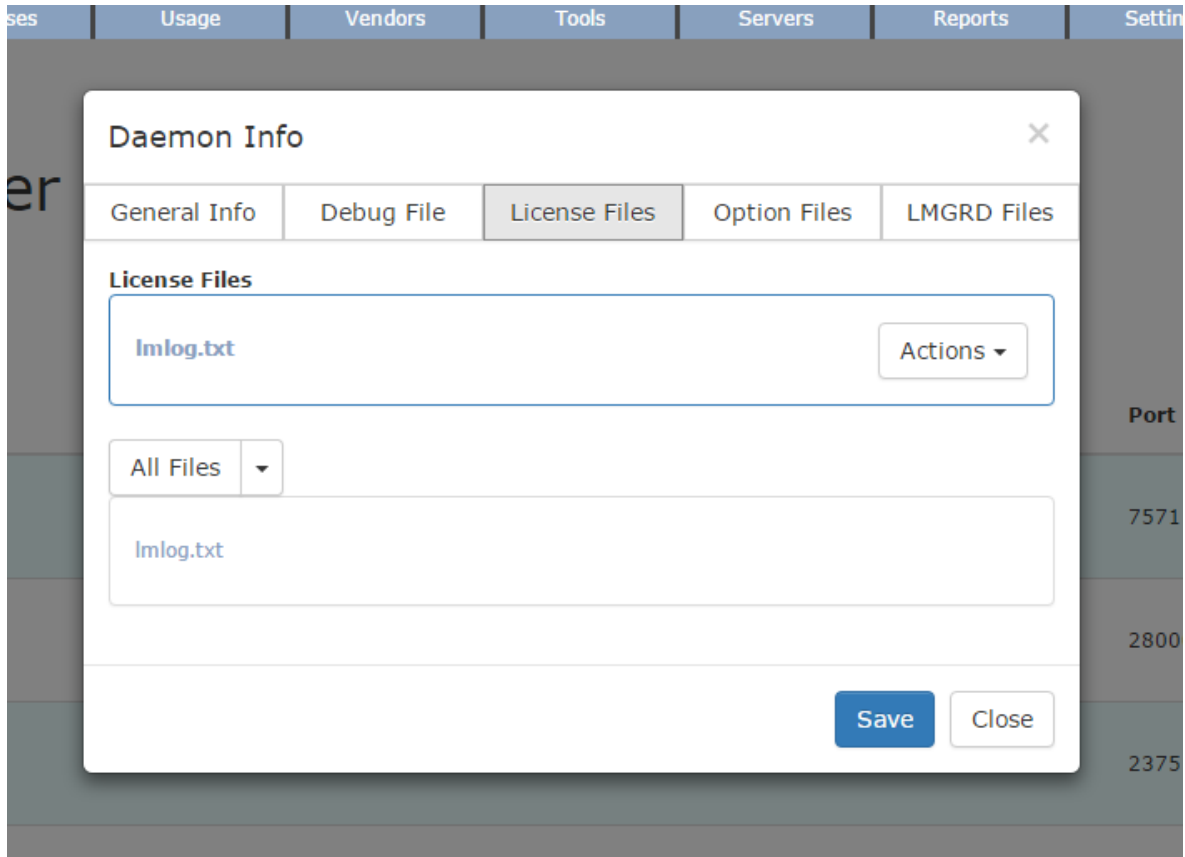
ses | Usage | Vendors | Tools | Servers | Reports | Settin

er

Daemon Info

×

General Info | Debug File | License Files | Option Files | LMGRD Files

License Files

lmlog.txt

Actions ▾

All Files ▾

lmlog.txt

Save | Close

Port

7571

2800

2375